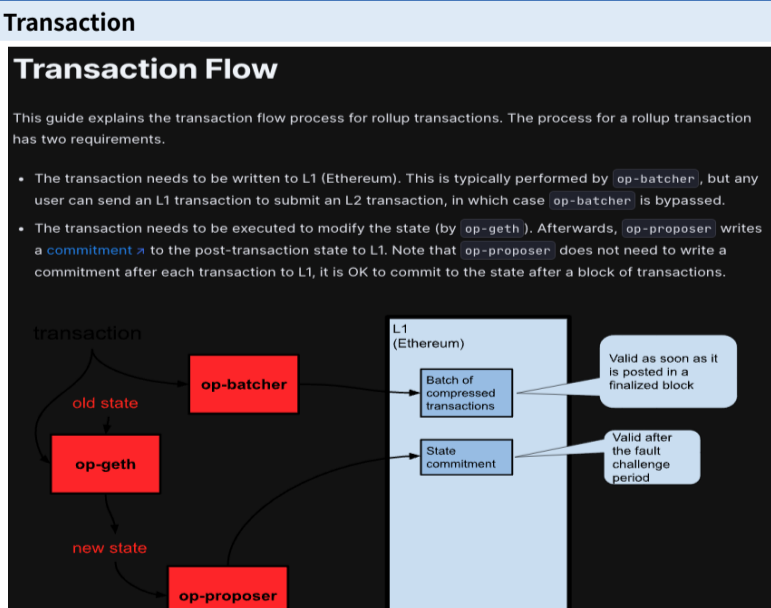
Transaction

Transaction Flow

This guide explains the transaction flow process for rollup transactions. The process for a rollup transaction has two requirements.

- The transaction needs to be written to L1 (Ethereum). This is typically performed by op-batcher, but any user can send an L1 transaction to submit an L2 transaction, in which case op-batcher is bypassed.
- The transaction needs to be executed to modify the state (by op-geth). Afterwards, op-proposer writes a commitment ↗ to the post-transaction state to L1. Note that op-proposer does not need to write a commitment after each transaction to L1, it is OK to commit to the state after a block of transactions.

transaction

old state

op-batcher

op-geth

new state

op-proposer

L1
(Ethereum)

Batch of compressed transactions

State commitment

Valid as soon as it is posted in a finalized block

Valid after the fault challenge period